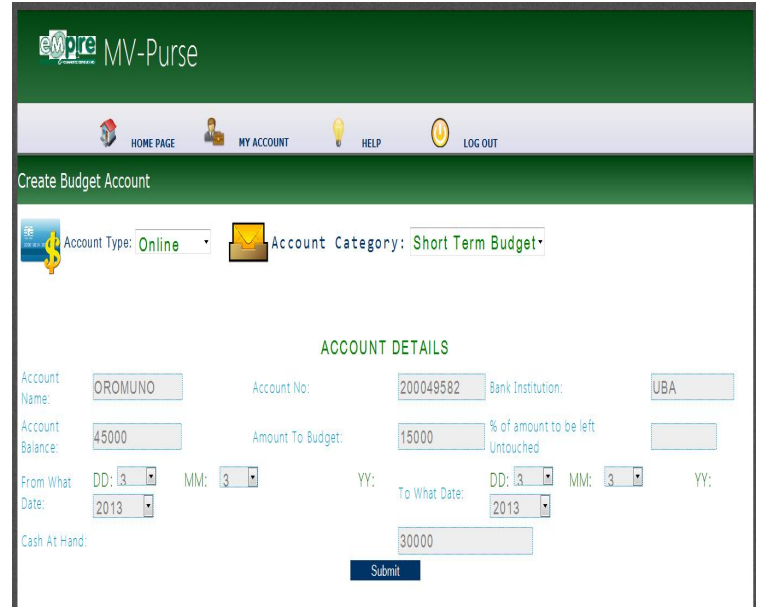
eMpre MV-Purse

HOME PAGE MY ACCOUNT HELP LOG OUT

Create Budget Account

Account Type: Online

Account Category: Short Term Budget

ACCOUNT DETAILS

Account Name: OROMUNO

Account No: 200049582

Bank Institution: UBA

Account Balance: 45000

Amount To Budget: 15000

% of amount to be left Untouched

From What Date: DD: 3 MM: 3 YY: 2013

To What Date: DD: 3 MM: 3 YY: 2013

Cash At Hand: 30000

Submit